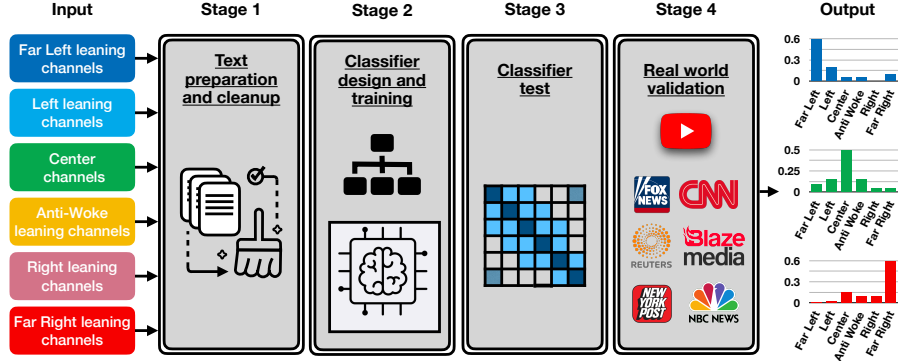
Input

Far Left leaning channels

Left leaning channels

Center channels

Anti-Woke leaning channels

Right leaning channels

Far Right leaning channels

Stage 1

Text preparation and cleanup

Stage 2

Classifier design and training

Stage 3

Classifier test

Stage 4

Real world validation

FOX NEWS

CNN

REUTERS

Blaze media

NEW YORK POST

NBC NEWS

Output

0.6
0.4
0.2
0

Far Left
Left
Center
Anti Woke
Right
Far Right

0.5
0.25
0

Far Left
Left
Center
Anti Woke
Right
Far Right

0.6
0.3
0

Far Left
Left
Center
Anti Woke
Right
Far Right